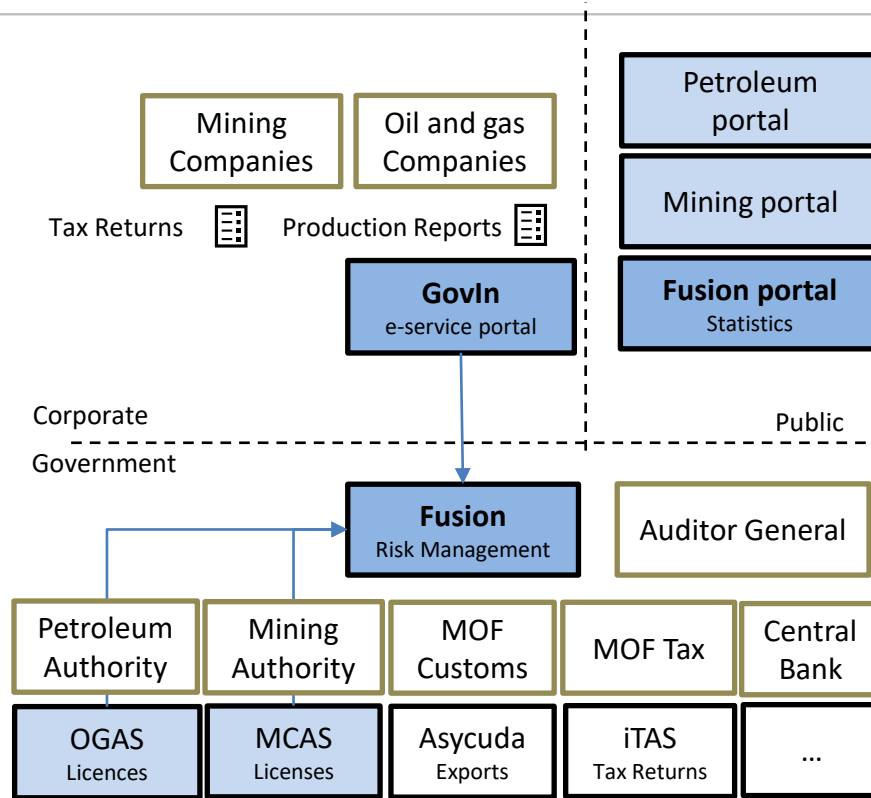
Mining Companies

Oil and gas Companies

Tax Returns

Production Reports

GovIn
e-service portal

Petroleum portal

Mining portal

Fusion portal
Statistics

Corporate

Public

Government

Fusion
Risk Management

Auditor General

Petroleum Authority

Mining Authority

MOF Customs

MOF Tax

Central Bank

OGAS
Licences

MCAS
Licenses

Asycuda
Exports

iTAS
Tax Returns

...